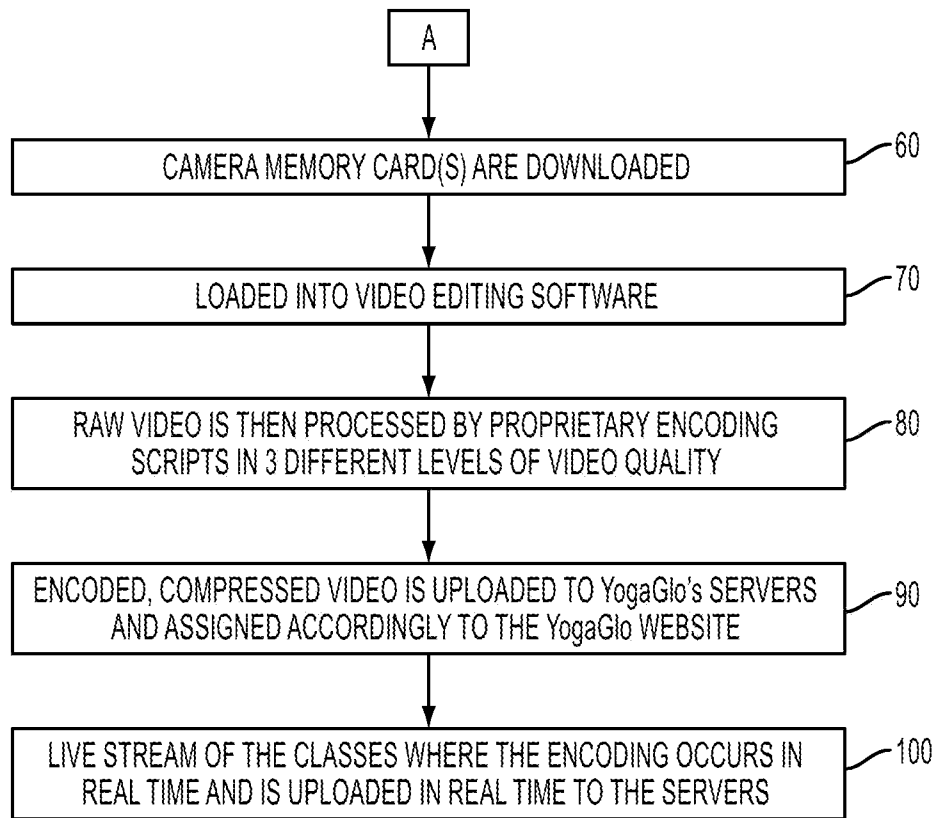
A

CAMERA MEMORY CARD(S) ARE DOWNLOADED

60

LOADED INTO VIDEO EDITING SOFTWARE

70

RAW VIDEO IS THEN PROCESSED BY PROPRIETARY ENCODING SCRIPTS IN 3 DIFFERENT LEVELS OF VIDEO QUALITY

80

ENCODED, COMPRESSED VIDEO IS UPLOADED TO YogaGlo's SERVERS AND ASSIGNED ACCORDINGLY TO THE YogaGlo WEBSITE

90

LIVE STREAM OF THE CLASSES WHERE THE ENCODING OCCURS IN REAL TIME AND IS UPLOADED IN REAL TIME TO THE SERVERS

100